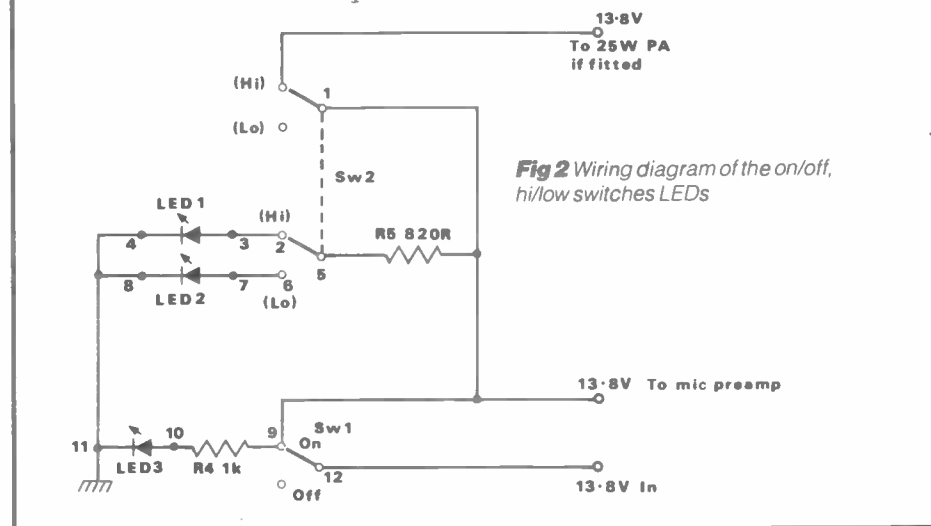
13·8V
To 25W PA
if fitted

(Hi)
1
(Lo)

Fig 2 Wiring diagram of the on/off, hi/low switches LEDs

Sw2

LED1
4
3
(Hi)
2
R5 820R
5
8
7
6
LED2
(Lo)

13·8V To mic preamp

Sw1
11
10
9
On
LED3
R4 1k
12
Off
13·8V In